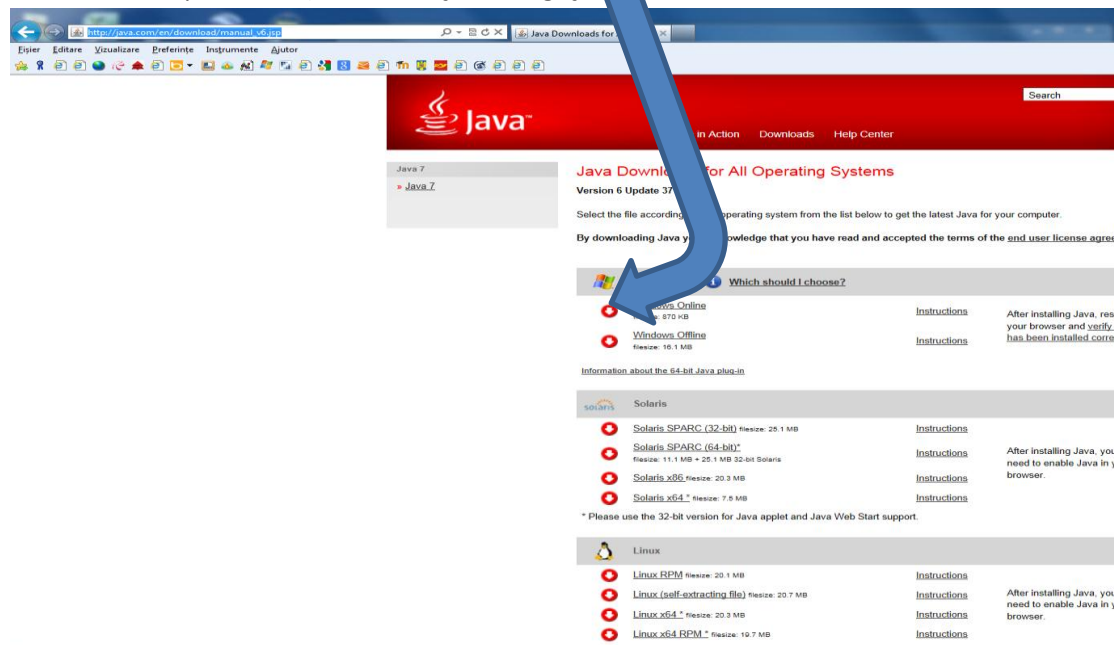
http://java.com/en/download/manual_v6.jsp

Java Downloads for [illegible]

Fişier Editare Vizualizare Preferinţe Instrumente Ajutor

Java

Search

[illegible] in Action Downloads Help Center

Java 7

» Java 7

Java Downl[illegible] for All Operating Systems

Version 6 Update 37

Select the file according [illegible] operating system from the list below to get the latest Java for your computer.

By downloading Java y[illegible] owledge that you have read and accepted the terms of the end user license agre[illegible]

Which should I choose?

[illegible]ows Online filesize: 870 KB Instructions

Windows Offline filesize: 16.1 MB Instructions

After installing Java, res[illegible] your browser and verify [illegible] has been installed corre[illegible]

Information about the 64-bit Java plug-in

Solaris

Solaris SPARC (32-bit) filesize: 25.1 MB Instructions

Solaris SPARC (64-bit)* filesize: 11.1 MB + 25.1 MB 32-bit Solaris Instructions

Solaris x86 filesize: 20.3 MB Instructions

Solaris x64 * filesize: 7.5 MB Instructions

After installing Java, you need to enable Java in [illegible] browser.

* Please use the 32-bit version for Java applet and Java Web Start support.

Linux

Linux RPM filesize: 20.1 MB Instructions

Linux (self-extracting file) filesize: 20.7 MB Instructions

Linux x64 * filesize: 20.3 MB Instructions

Linux x64 RPM * filesize: 19.7 MB Instructions

After installing Java, you need to enable Java in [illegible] browser.